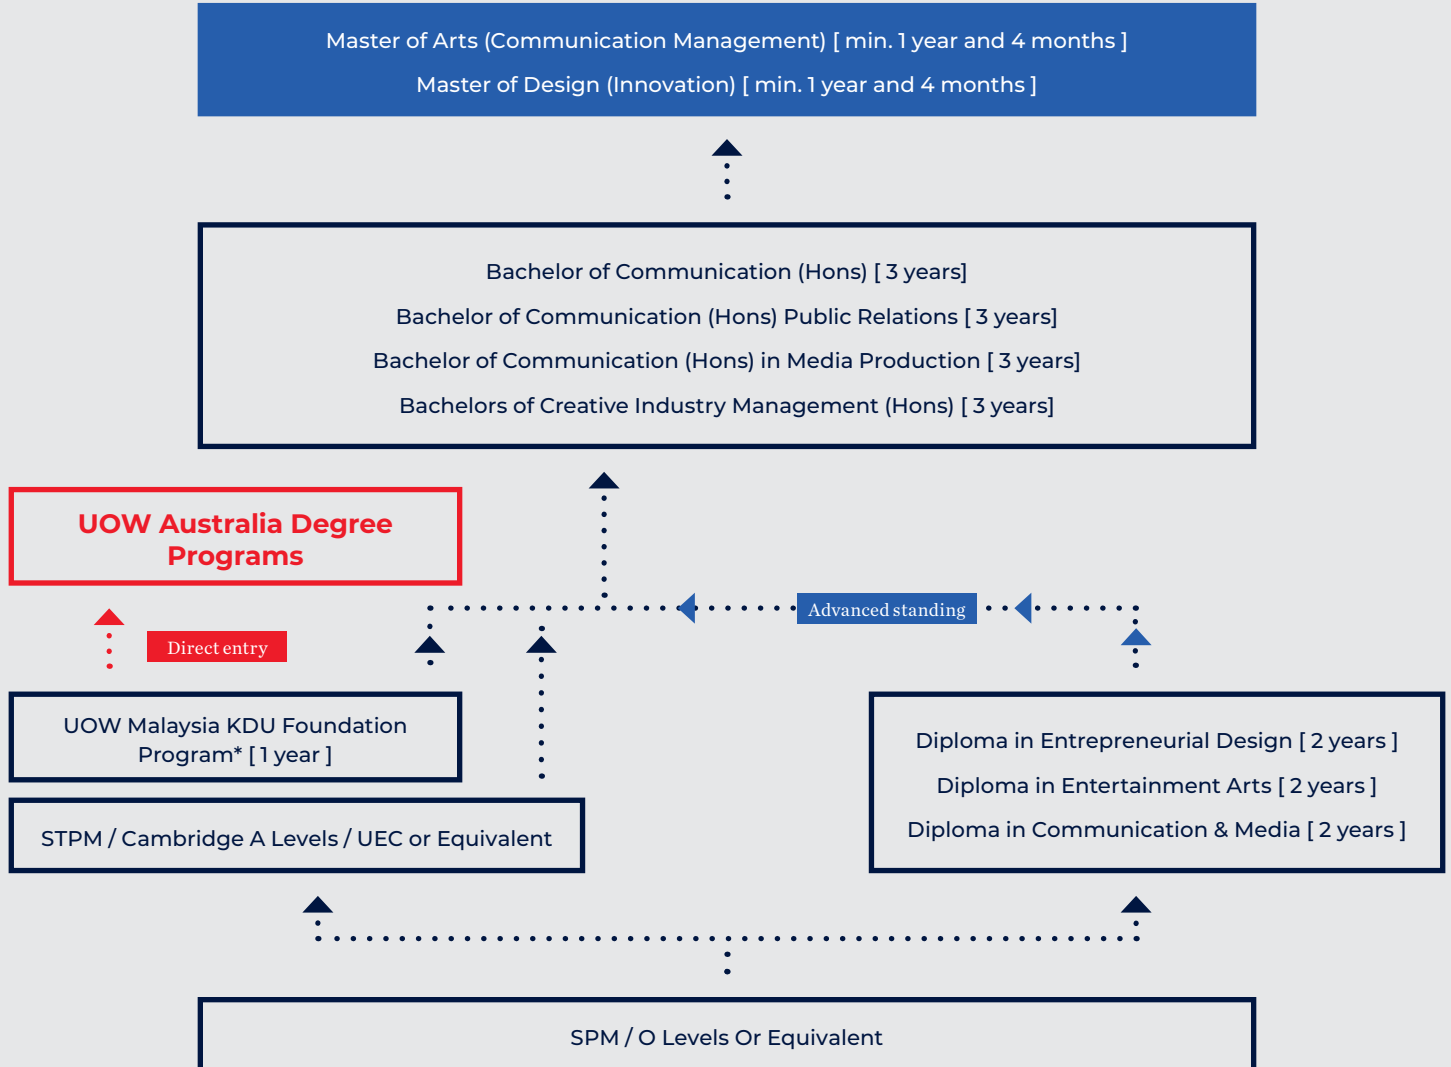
Master of Arts (Communication Management) [ min. 1 year and 4 months ]

Master of Design (Innovation) [ min. 1 year and 4 months ]

Bachelor of Communication (Hons) [ 3 years]

Bachelor of Communication (Hons) Public Relations [ 3 years]

Bachelor of Communication (Hons) in Media Production [ 3 years]

Bachelors of Creative Industry Management (Hons) [ 3 years]

UOW Australia Degree Programs

Advanced standing

Direct entry

UOW Malaysia KDU Foundation Program* [ 1 year ]

STPM / Cambridge A Levels / UEC or Equivalent

Diploma in Entrepreneurial Design [ 2 years ]

Diploma in Entertainment Arts [ 2 years ]

Diploma in Communication & Media [ 2 years ]

SPM / O Levels Or Equivalent